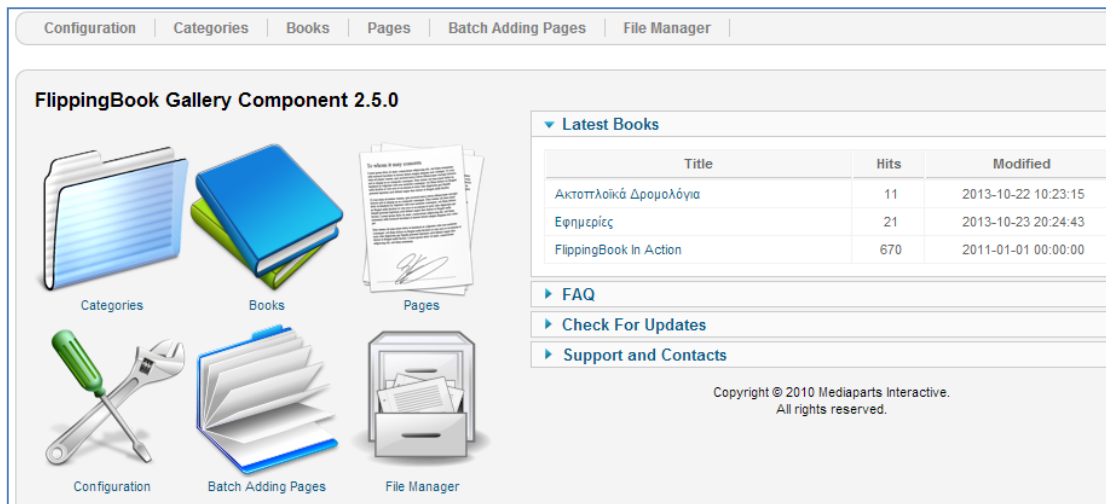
Configuration | Categories | Books | Pages | Batch Adding Pages | File Manager

FlippingBook Gallery Component 2.5.0

Categories
Books
Pages
Configuration
Batch Adding Pages
File Manager

▼ Latest Books

| Title | Hits | Modified |
|---|---|---|
| Ακτοπλοϊκά Δρομολόγια | 11 | 2013-10-22 10:23:15 |
| Εφημερίες | 21 | 2013-10-23 20:24:43 |
| FlippingBook In Action | 670 | 2011-01-01 00:00:00 |

▶ FAQ
▶ Check For Updates
▶ Support and Contacts

Copyright © 2010 Mediaparts Interactive.
All rights reserved.